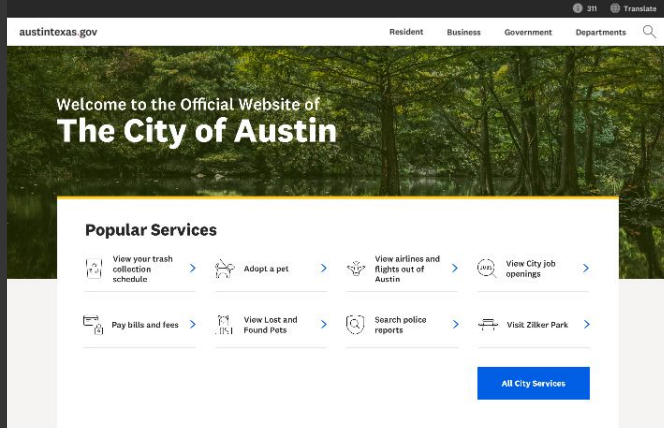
311 Translate

austintexas.gov

Resident Business Government Departments

Welcome to the Official Website of
The City of Austin

Popular Services

View your trash collection schedule

Adopt a pet

View airlines and flights out of Austin

View City job openings

Pay bills and fees

View Lost and Found Pets

Search police reports

Visit Zilker Park

All City Services